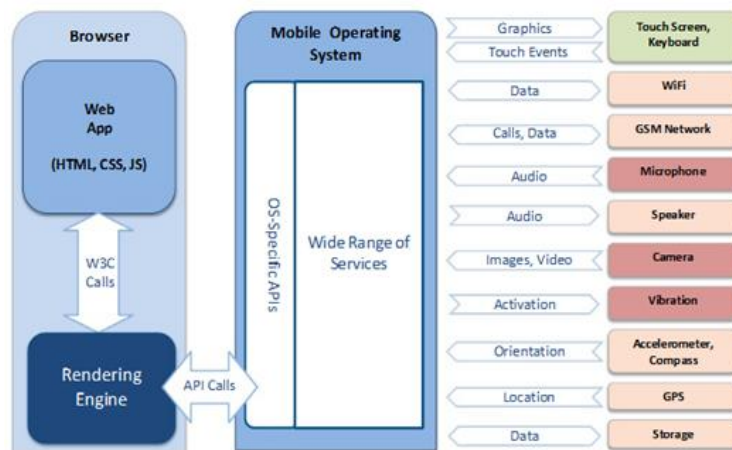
Browser

Web App

(HTML, CSS, JS)

W3C Calls

Rendering Engine

API Calls

Mobile Operating System

OS-Specific APIs

Wide Range of Services

Graphics

Touch Events

Touch Screen, Keyboard

Data

WiFi

Calls, Data

GSM Network

Audio

Microphone

Audio

Speaker

Images, Video

Camera

Activation

Vibration

Orientation

Accelerometer, Compass

Location

GPS

Data

Storage